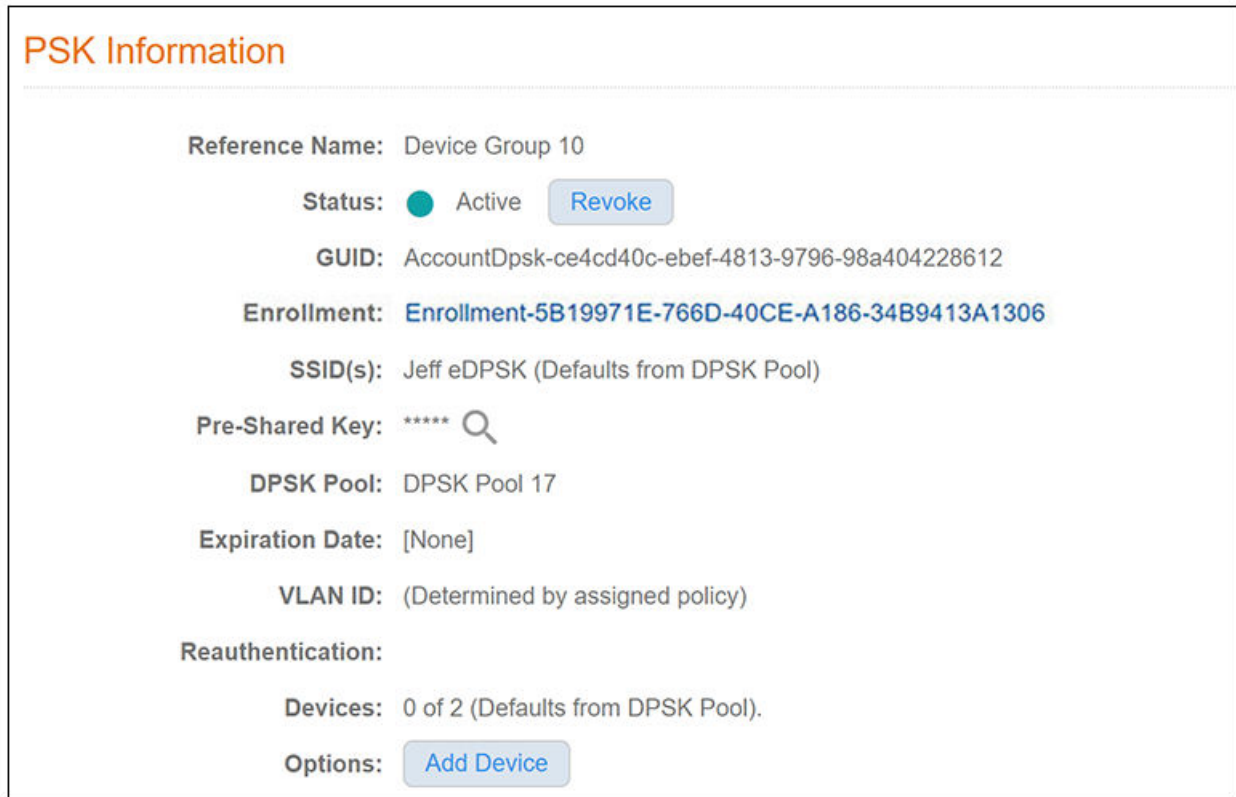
PSK Information

Reference Name: Device Group 10

Status: Active Revoke

GUID: AccountDpsk-ce4cd40c-ebef-4813-9796-98a404228612

Enrollment: Enrollment-5B19971E-766D-40CE-A186-34B9413A1306

SSID(s): Jeff eDPSK (Defaults from DPSK Pool)

Pre-Shared Key: *****

DPSK Pool: DPSK Pool 17

Expiration Date: [None]

VLAN ID: (Determined by assigned policy)

Reauthentication:

Devices: 0 of 2 (Defaults from DPSK Pool).

Options: Add Device